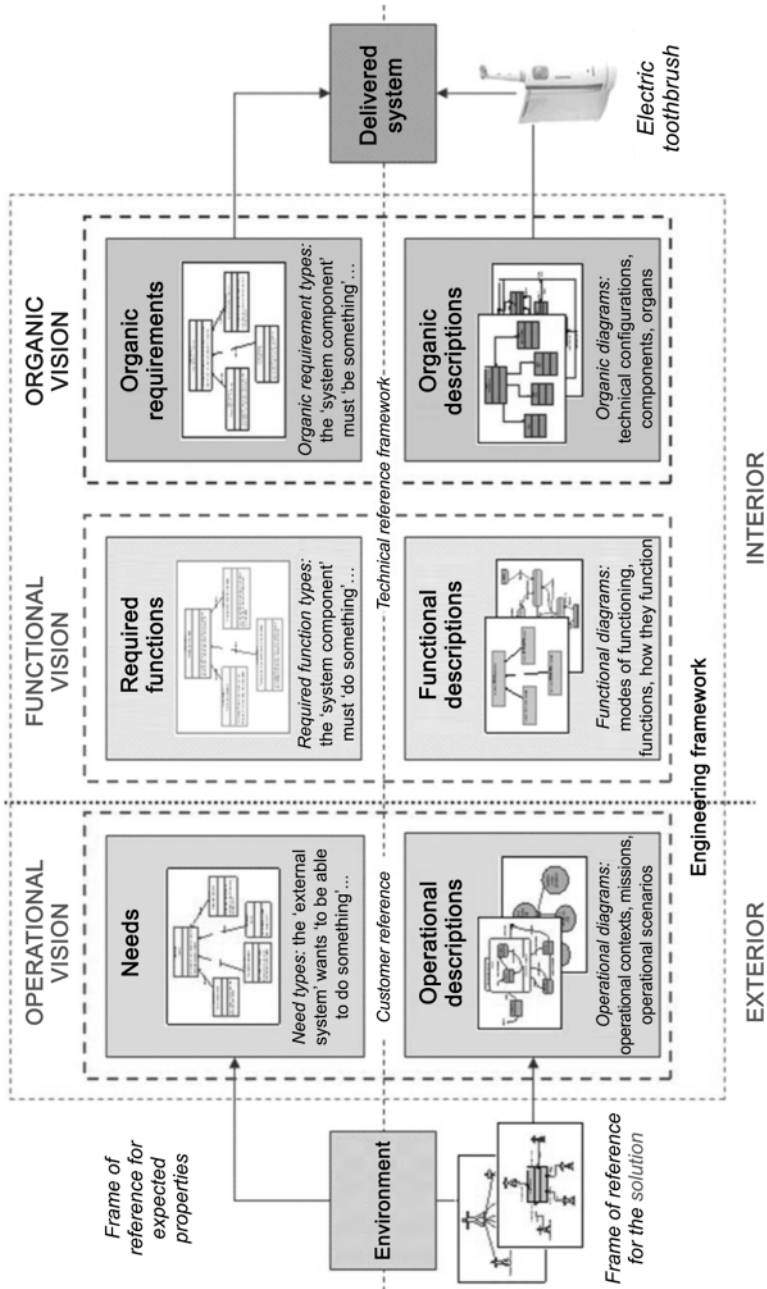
OPERATIONAL VISION

FUNCTIONAL VISION

ORGANIC VISION

Frame of reference for expected properties

Environment

Frame of reference for the solution

Needs

*Need types:* the 'external system' wants 'to be able to do something'...

*Customer reference*

Operational descriptions

*Operational diagrams:* operational contexts, missions, operational scenarios

Required functions

*Required function types:* the 'system component' must 'do something'...

*Technical reference framework*

Functional descriptions

*Functional diagrams:* modes of functioning, functions, how they function

Organic requirements

*Organic requirement types:* the 'system component' must 'be something'...

Organic descriptions

*Organic diagrams:* technical configurations, components, organs

Delivered system

Electric toothbrush

Engineering framework

EXTERIOR

INTERIOR